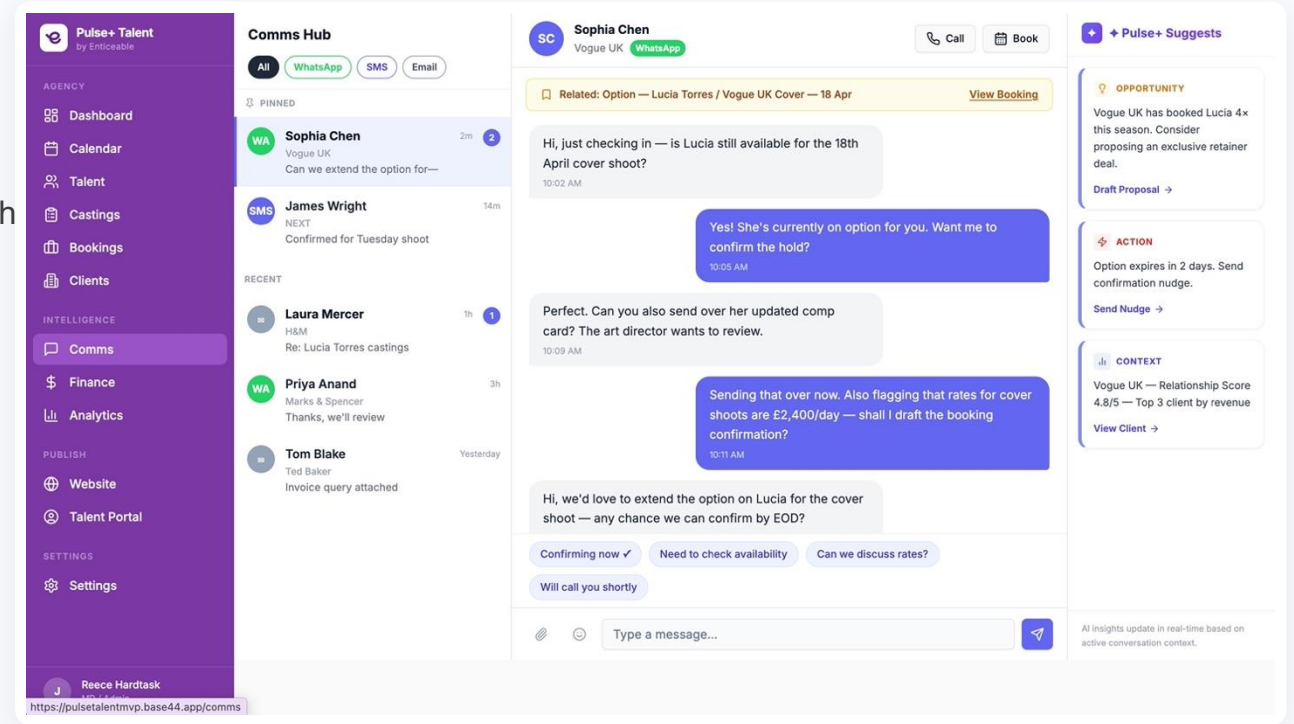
h

Pulse+ Talent
by Enticeable

AGENCY
Dashboard
Calendar
Talent
Castings
Bookings
Clients

INTELLIGENCE
Comms
Finance
Analytics

PUBLISH
Website
Talent Portal

SETTINGS
Settings

J Reece Hardtask
MD / Admin

https://pulsetalentmvp.base44.app/comms

Comms Hub
All WhatsApp SMS Email

PINNED
WA Sophia Chen 2m 2
Vogue UK
Can we extend the option for—

SMS James Wright 14m
NEXT
Confirmed for Tuesday shoot

RECENT
Laura Mercer 1h 1
H&M
Re: Lucia Torres castings

WA Priya Anand 3h
Marks & Spencer
Thanks, we'll review

Tom Blake Yesterday
Ted Baker
Invoice query attached

SC Sophia Chen
Vogue UK WhatsApp
Call Book

Related: Option — Lucia Torres / Vogue UK Cover — 18 Apr View Booking

Hi, just checking in — is Lucia still available for the 18th April cover shoot?
10:02 AM

Yes! She's currently on option for you. Want me to confirm the hold?
10:05 AM

Perfect. Can you also send over her updated comp card? The art director wants to review.
10:09 AM

Sending that over now. Also flagging that rates for cover shoots are £2,400/day — shall I draft the booking confirmation?
10:11 AM

Hi, we'd love to extend the option on Lucia for the cover shoot — any chance we can confirm by EOD?

Confirming now ✓ Need to check availability Can we discuss rates?
Will call you shortly

Type a message...

✦ Pulse+ Suggests

OPPORTUNITY
Vogue UK has booked Lucia 4× this season. Consider proposing an exclusive retainer deal.
Draft Proposal →

ACTION
Option expires in 2 days. Send confirmation nudge.
Send Nudge →

CONTEXT
Vogue UK — Relationship Score 4.8/5 — Top 3 client by revenue
View Client →

AI insights update in real-time based on active conversation context.